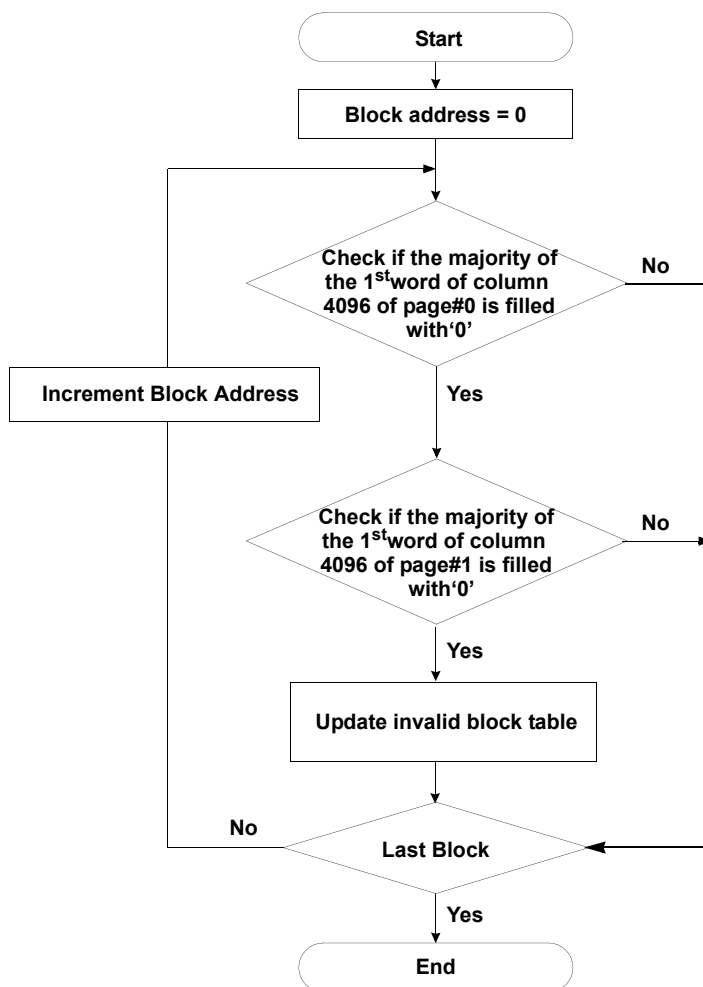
Start

Block address = 0

Check if the majority of the 1$^{st}$word of column 4096 of page#0 is filled with‘0’

No

Increment Block Address

Yes

Check if the majority of the 1$^{st}$word of column 4096 of page#1 is filled with‘0’

No

Yes

Update invalid block table

No

Last Block

Yes

End